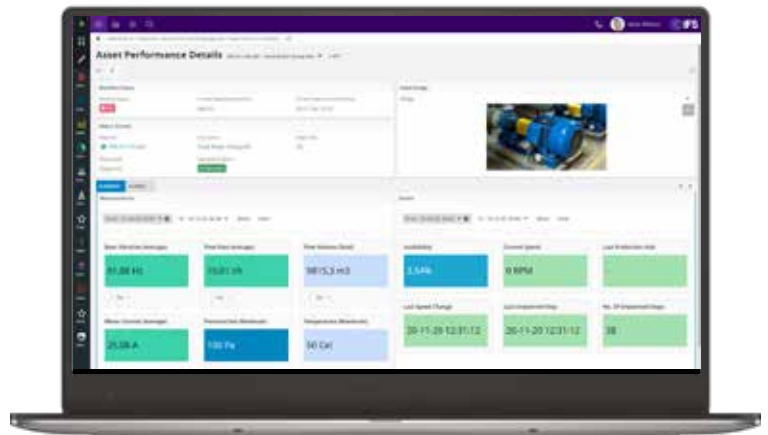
IFS

Asset Performance Details

Base Vibration (average)

31,88 Hz

Flow Rate (average)

15,01 l/h

Flow Volume (total)

9815,3 m3

Availability

3,54%

Current Speed

0 RPM

Last Production Unit

Motor Current (average)

25,08 A

Pressure Out (Maximum)

100 Pa

Temperature (Maximum)

50 Cel

Last Speed Change

26-11-20 12:31:12

Last Unplanned Stop

26-11-20 12:31:12

No. Of Unplanned Stops

38